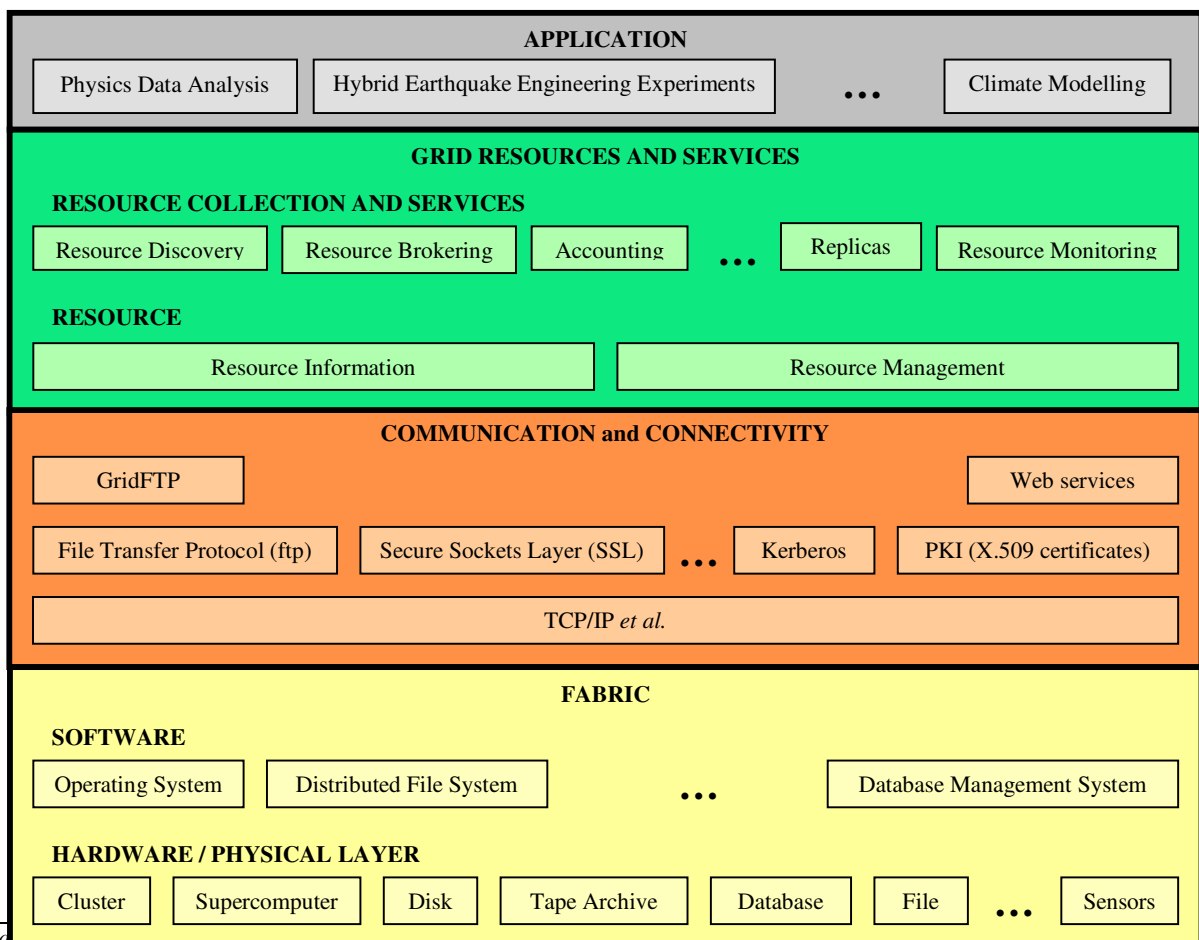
APPLICATION

Physics Data Analysis

Hybrid Earthquake Engineering Experiments

...

Climate Modelling

GRID RESOURCES AND SERVICES

RESOURCE COLLECTION AND SERVICES

Resource Discovery

Resource Brokering

Accounting

...

Replicas

Resource Monitoring

RESOURCE

Resource Information

Resource Management

COMMUNICATION and CONNECTIVITY

GridFTP

Web services

File Transfer Protocol (ftp)

Secure Sockets Layer (SSL)

...

Kerberos

PKI (X.509 certificates)

TCP/IP *et al.*

FABRIC

SOFTWARE

Operating System

Distributed File System

...

Database Management System

HARDWARE / PHYSICAL LAYER

Cluster

Supercomputer

Disk

Tape Archive

Database

File

...

Sensors